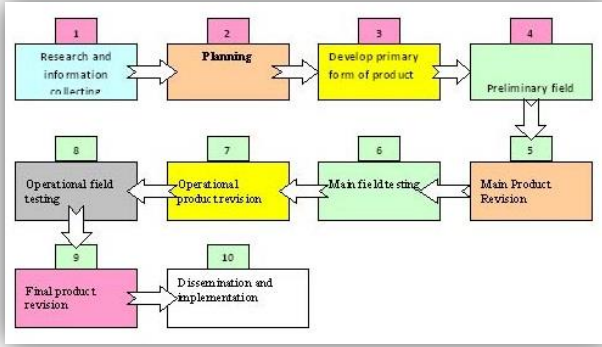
1
Research and information collecting

2
Planning

3
Develop primary form of product

4
Preliminary field

5
Main Product Revision

6
Main field testing

7
Operational product revision

8
Operational field testing

9
Final product revision

10
Dissemination and implementation